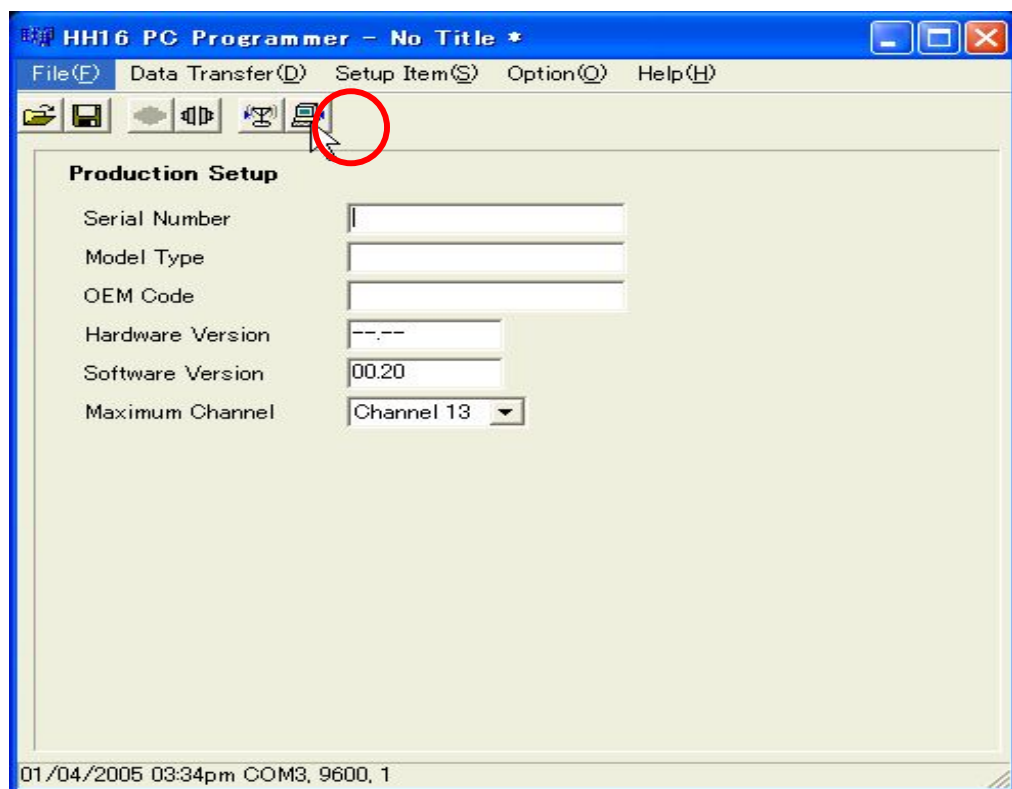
HH16 PC Programmer - No Title *

File(F) Data Transfer(D) Setup Item(S) Option(O) Help(H)

Production Setup

Serial Number

Model Type

OEM Code

Hardware Version --.--

Software Version 00.20

Maximum Channel Channel 13

01/04/2005 03:34pm COM3, 9600, 1